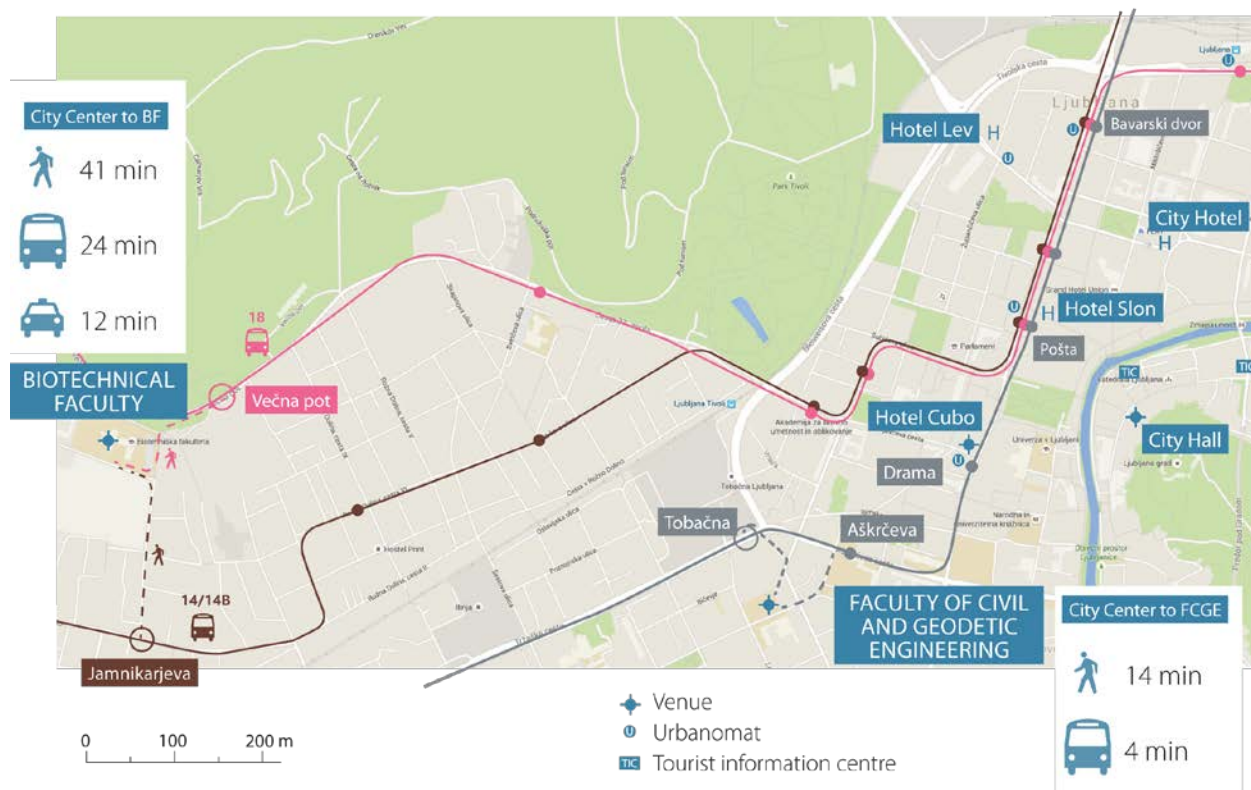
City Center to BF

41 min

24 min

12 min

18

BIOTECHNICAL FACULTY

Večna pot

14/14B

Jamnikarjeva

Ljubljana

Hotel Lev

H

Bavarski dvor

City Hotel

H

Hotel Slon

H

Pošta

Hotel Cubo

Drama

City Hall

TIC

Tobačna

Aškrčeva

FACULTY OF CIVIL AND GEODETIC ENGINEERING

City Center to FCGE

14 min

4 min

Venue

Urbanomat

TIC Tourist information centre

0 100 200 m